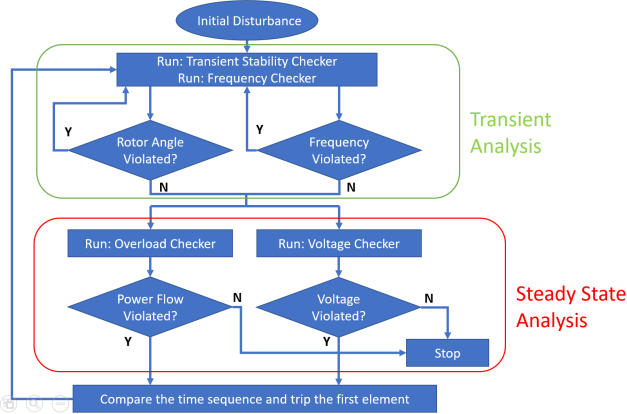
Initial Disturbance

Run: Transient Stability Checker
Run: Frequency Checker

Y

Rotor Angle Violated?

Y

Frequency Violated?

N

N

Transient Analysis

Run: Overload Checker

Run: Voltage Checker

Power Flow Violated?

N

Voltage Violated?

N

Steady State Analysis

Y

Y

Stop

Compare the time sequence and trip the first element